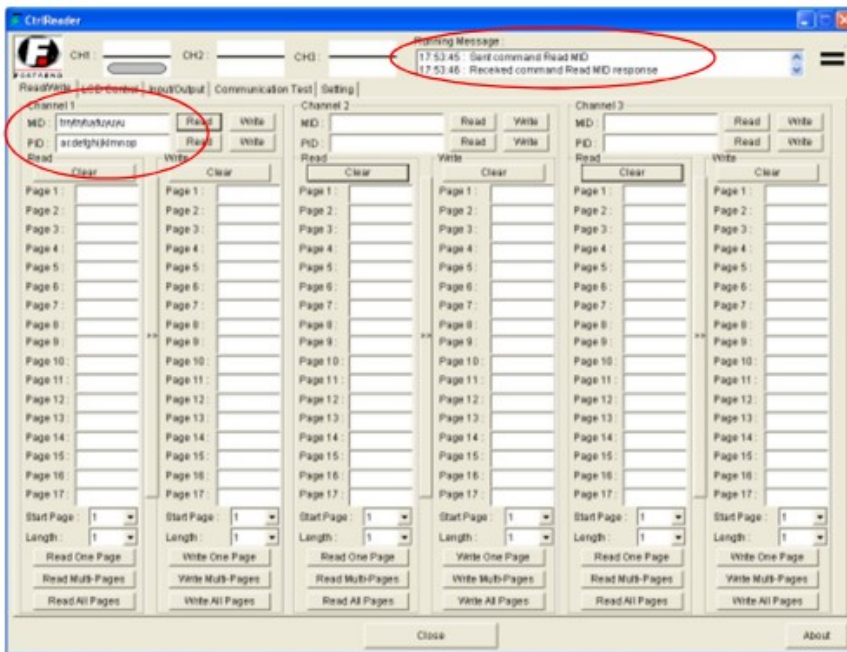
CtrlReader

FOTEK

CH1 : CH2 : CH3 :

Running Message :
17:53:45 : Sent command Read MID
17:53:46 : Received command Read MID response

Read/Write | LCD Control | Input/Output | Communication Test | Setting

Channel 1
MID : tmyttyhadyzuvu Read Write
PID : acdefghijklmnop Read Write

Read
Clear
Page 1 :
Page 2 :
Page 3 :
Page 4 :
Page 5 :
Page 6 :
Page 7 :
Page 8 :
Page 9 :
Page 10 :
Page 11 :
Page 12 :
Page 13 :
Page 14 :
Page 15 :
Page 16 :
Page 17 :
Start Page : 1
Length : 1
Read One Page
Read Multi-Pages
Read All Pages

Write
Clear
Page 1 :
Page 2 :
Page 3 :
Page 4 :
Page 5 :
Page 6 :
Page 7 :
Page 8 :
Page 9 :
Page 10 :
Page 11 :
Page 12 :
Page 13 :
Page 14 :
Page 15 :
Page 16 :
Page 17 :
Start Page : 1
Length : 1
Write One Page
Write Multi-Pages
Write All Pages

Channel 2
MID : Read Write
PID : Read Write

Read
Clear
Page 1 :
Page 2 :
Page 3 :
Page 4 :
Page 5 :
Page 6 :
Page 7 :
Page 8 :
Page 9 :
Page 10 :
Page 11 :
Page 12 :
Page 13 :
Page 14 :
Page 15 :
Page 16 :
Page 17 :
Start Page : 1
Length : 1
Read One Page
Read Multi-Pages
Read All Pages

Write
Clear
Page 1 :
Page 2 :
Page 3 :
Page 4 :
Page 5 :
Page 6 :
Page 7 :
Page 8 :
Page 9 :
Page 10 :
Page 11 :
Page 12 :
Page 13 :
Page 14 :
Page 15 :
Page 16 :
Page 17 :
Start Page : 1
Length : 1
Write One Page
Write Multi-Pages
Write All Pages

Channel 3
MID : Read Write
PID : Read Write

Read
Clear
Page 1 :
Page 2 :
Page 3 :
Page 4 :
Page 5 :
Page 6 :
Page 7 :
Page 8 :
Page 9 :
Page 10 :
Page 11 :
Page 12 :
Page 13 :
Page 14 :
Page 15 :
Page 16 :
Page 17 :
Start Page : 1
Length : 1
Read One Page
Read Multi-Pages
Read All Pages

Write
Clear
Page 1 :
Page 2 :
Page 3 :
Page 4 :
Page 5 :
Page 6 :
Page 7 :
Page 8 :
Page 9 :
Page 10 :
Page 11 :
Page 12 :
Page 13 :
Page 14 :
Page 15 :
Page 16 :
Page 17 :
Start Page : 1
Length : 1
Write One Page
Write Multi-Pages
Write All Pages

Close
About